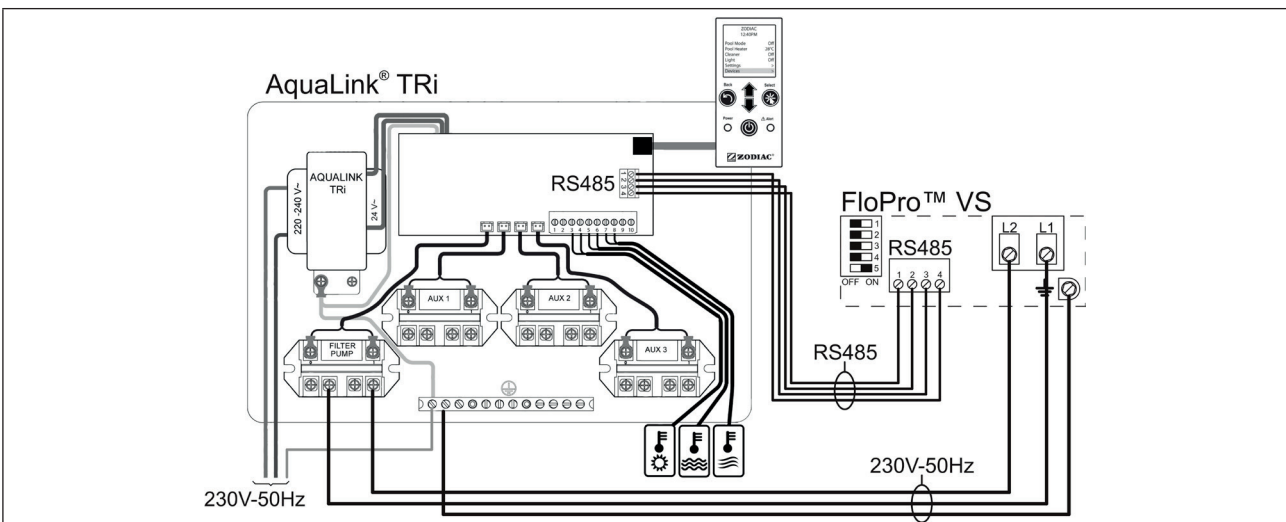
AquaLink® TRi

ZODIAC
12:40PM
Pool Mode Off
Pool Heater 28°C
Cleaner Off
Light Off
Settings
Services

Back
Select
Power
Alert
ZODIAC

AQUALINK TRi
220 -240 V~
24 V~

RS485
1 2 3 4

1 2 3 4 5 6 7 8 9 10

AUX 1
AUX 2
AUX 3
FILTER PUMP

FloPro™ VS
1 2 3 4 5
OFF ON
RS485
1 2 3 4
L2 L1

RS485

230V-50Hz

230V-50Hz